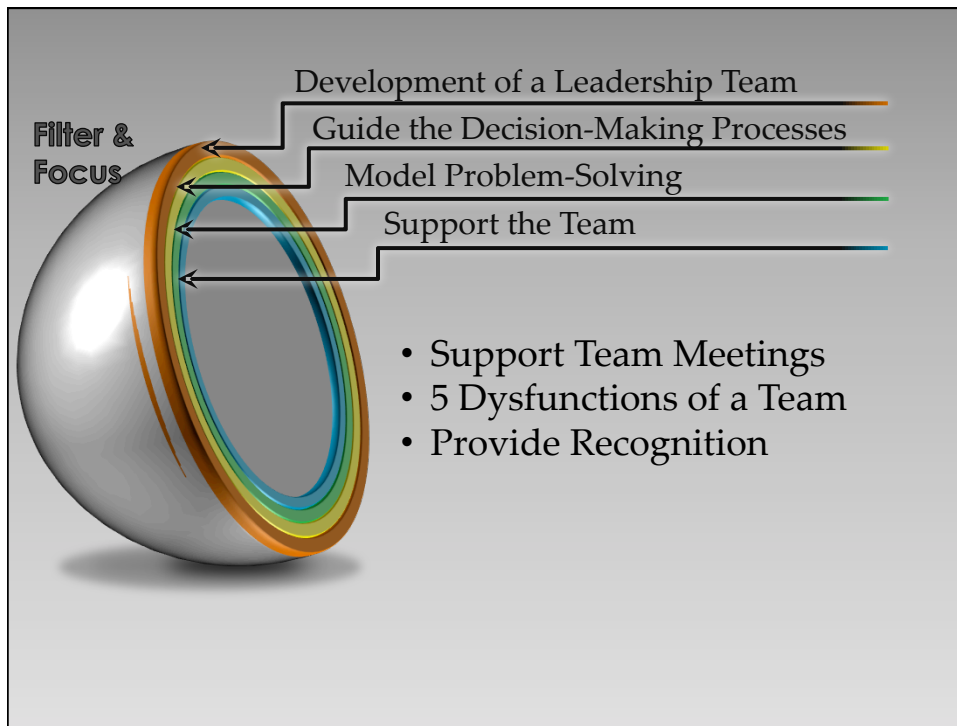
Filter & Focus

Development of a Leadership Team

Guide the Decision-Making Processes

Model Problem-Solving

Support the Team

• Support Team Meetings
• 5 Dysfunctions of a Team
• Provide Recognition